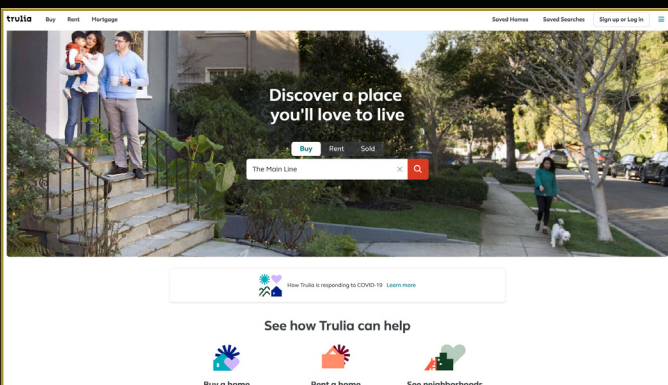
trulia Buy Rent Mortgage

Saved Homes Saved Searches Sign up or Log in

Discover a place you'll love to live

Buy Rent Sold

The Main Line

How Trulia is responding to COVID-19 Learn more

See how Trulia can help

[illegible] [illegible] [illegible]